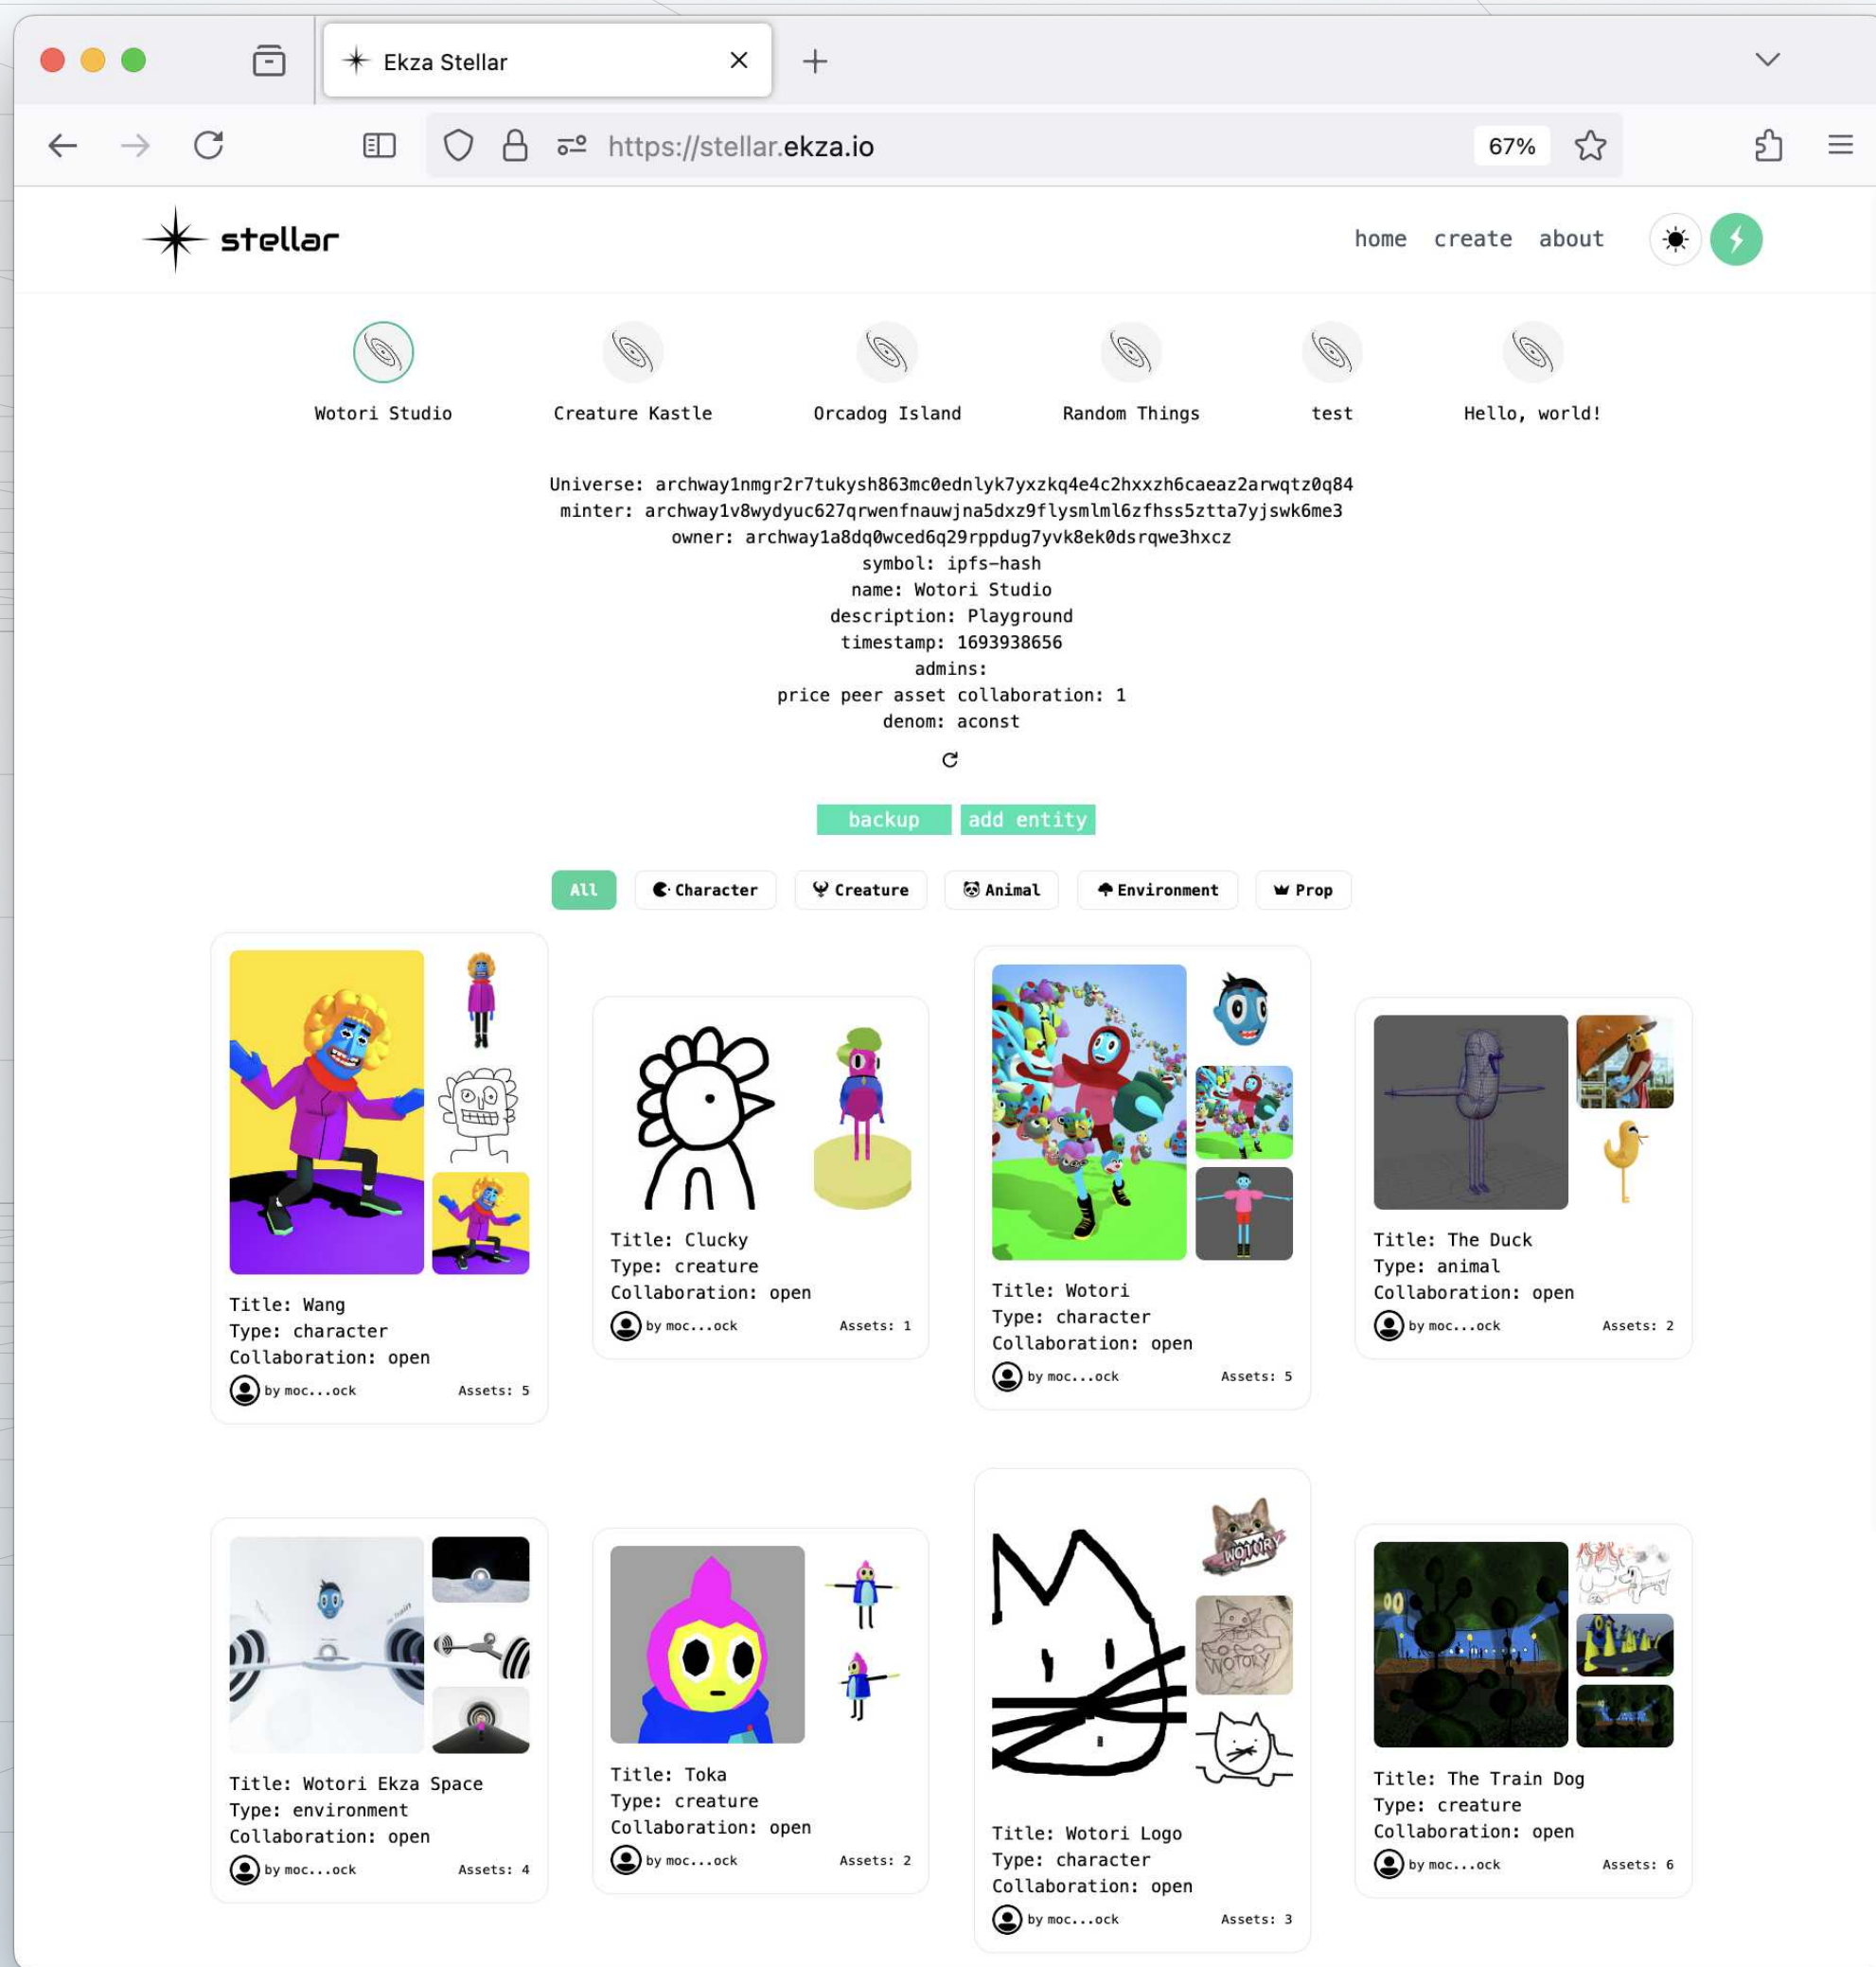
Ekza Stellar

https://stellar.ekza.io

67%

stellar

home create about

Wotori Studio

Creature Kastle

Orcadog Island

Random Things

test

Hello, world!

Universe: archway1nmgr2r7tukysh863mc0ednlyk7yxzkq4e4c2hxxzh6caeaz2arwqtz0q84
minter: archway1v8wydyuc627qrwenfnauwjna5dxz9flysmlml6zfhss5ztta7yjswk6me3
owner: archway1a8dq0wced6q29rppdug7yvk8ek0dsrqwe3hxcz
symbol: ipfs-hash
name: Wotori Studio
description: Playground
timestamp: 1693938656
admins:
price peer asset collaboration: 1
denom: aconst

backup add entity

All Character Creature Animal Environment Prop

Title: Wang
Type: character
Collaboration: open
by moc...ock Assets: 5

Title: Clucky
Type: creature
Collaboration: open
by moc...ock Assets: 1

Title: Wotori
Type: character
Collaboration: open
by moc...ock Assets: 5

Title: The Duck
Type: animal
Collaboration: open
by moc...ock Assets: 2

Title: Wotori Ekza Space
Type: environment
Collaboration: open
by moc...ock Assets: 4

Title: Toka
Type: creature
Collaboration: open
by moc...ock Assets: 2

WOTORY

Title: Wotori Logo
Type: character
Collaboration: open
by moc...ock Assets: 3

Title: The Train Dog
Type: creature
Collaboration: open
by moc...ock Assets: 6